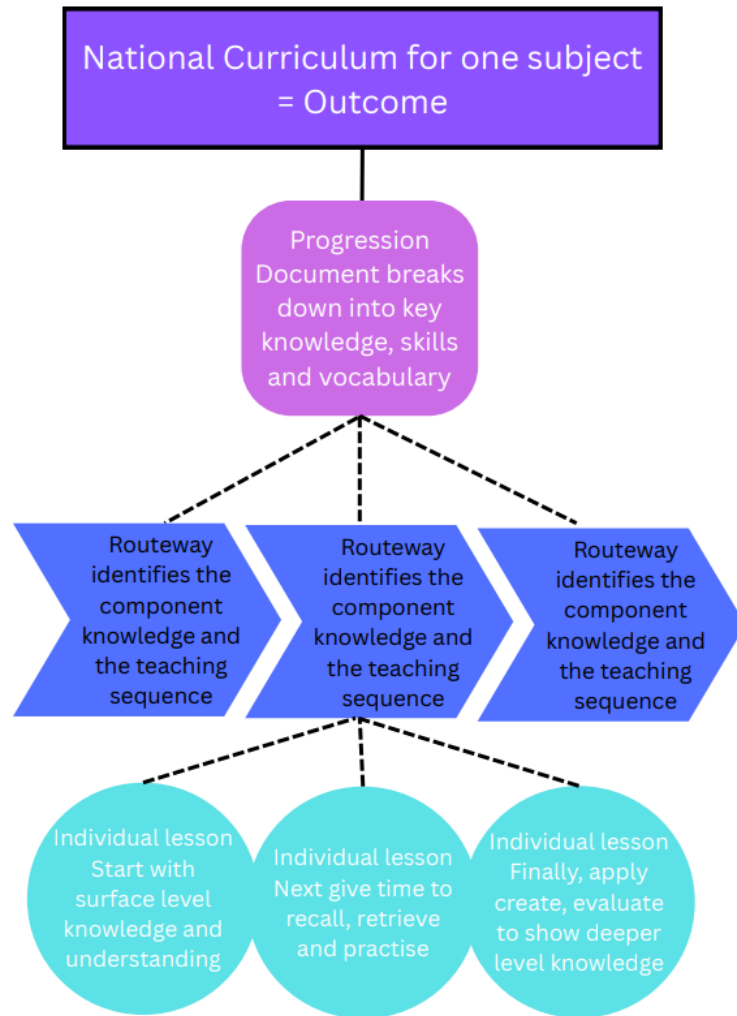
National Curriculum for one subject = Outcome

Progression Document breaks down into key knowledge, skills and vocabulary

Routeway identifies the component knowledge and the teaching sequence

Routeway identifies the component knowledge and the teaching sequence

Routeway identifies the component knowledge and the teaching sequence

Individual lesson Start with surface level knowledge and understanding

Individual lesson Next give time to recall, retrieve and practise

Individual lesson Finally, apply create, evaluate to show deeper level knowledge